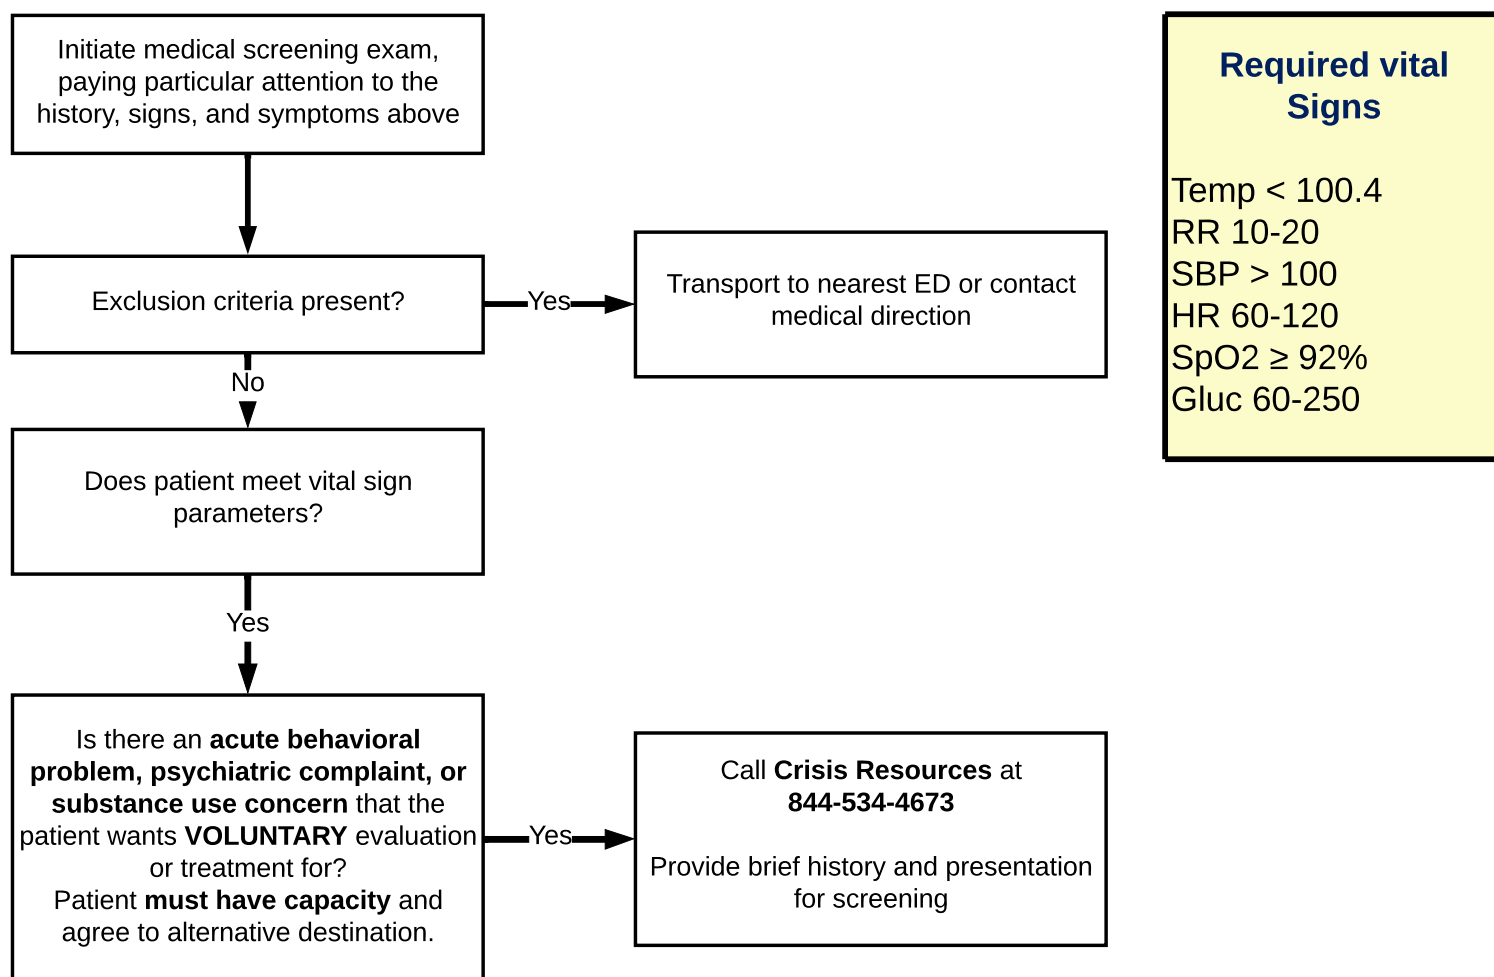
Initiate medical screening exam, paying particular attention to the history, signs, and symptoms above

Exclusion criteria present?

Yes

Transport to nearest ED or contact medical direction

No

Does patient meet vital sign parameters?

Yes

Is there an **acute behavioral problem, psychiatric complaint, or substance use concern** that the patient wants **VOLUNTARY** evaluation or treatment for?
Patient **must have capacity** and agree to alternative destination.

Yes

Call **Crisis Resources** at **844-534-4673**

Provide brief history and presentation for screening

Required vital Signs

Temp < 100.4
RR 10-20
SBP > 100
HR 60-120
SpO2 ≥ 92%
Gluc 60-250